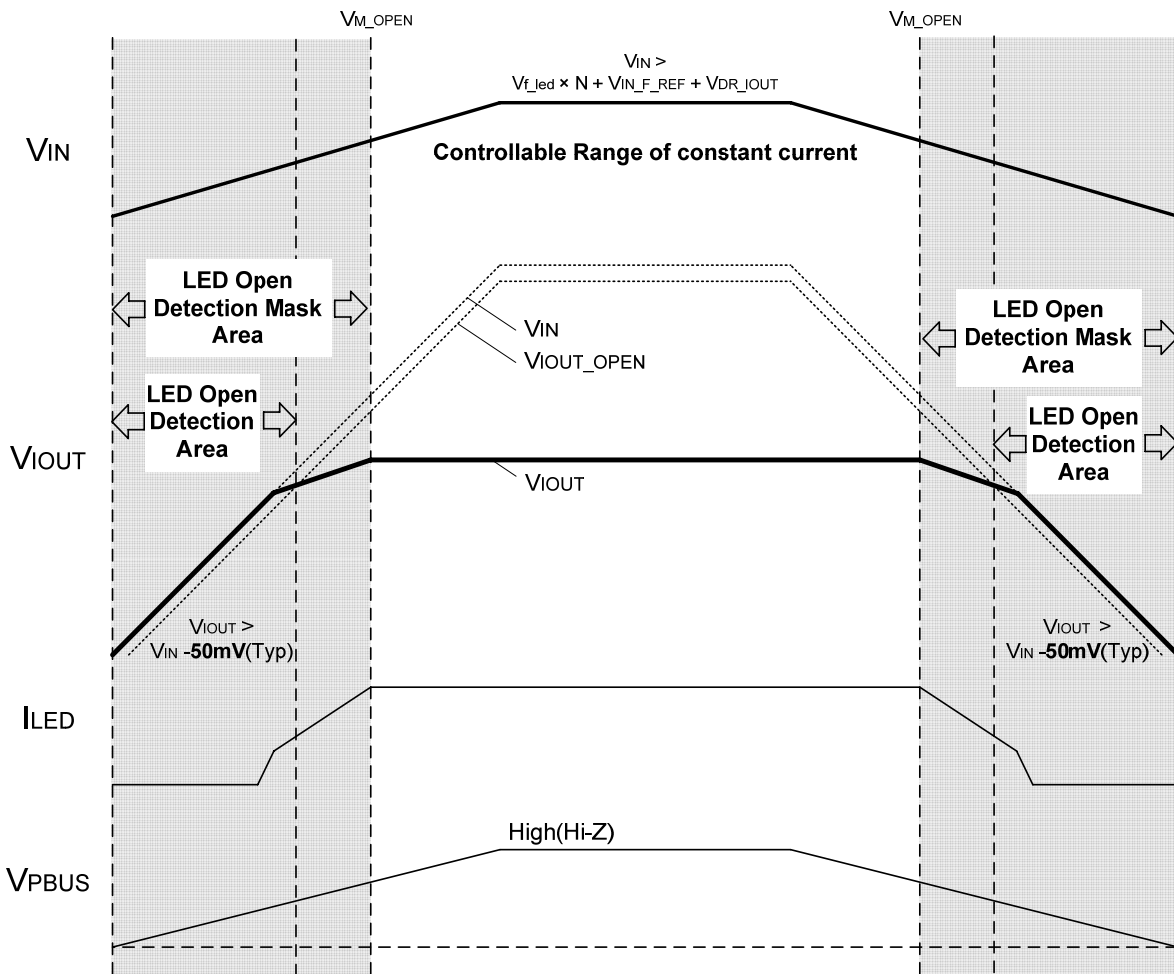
VM_OPEN

VM_OPEN

VIN > Vf_led × N + VIN_F_REF + VDR_IOUT

VIN

Controllable Range of constant current

LED Open Detection Mask Area

VIN

VIOUT_OPEN

LED Open Detection Mask Area

LED Open Detection Area

LED Open Detection Area

VIOUT

VIOUT

VIOUT > VIN -50mV(Typ)

VIOUT > VIN -50mV(Typ)

ILED

High(Hi-Z)

VPBUS